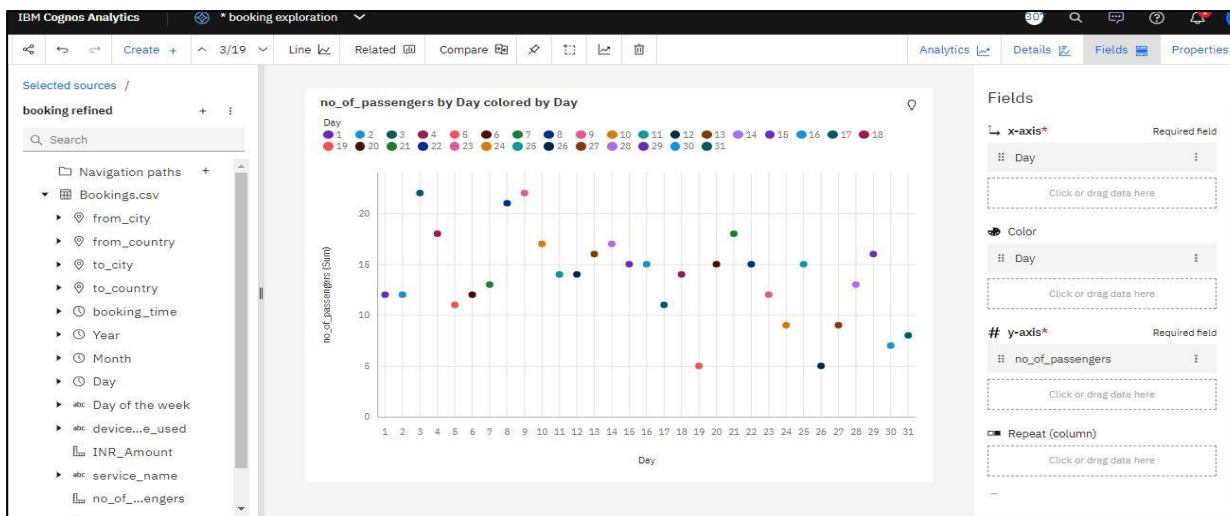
IBM Cognos Analytics
* booking exploration

Create +
3/19
Line
Related
Compare
Analytics
Details
Fields
Properties

Selected sources /
booking refined
Search
Navigation paths +
Bookings.csv
from_city
from_country
to_city
to_country
booking_time
Year
Month
Day
abc Day of the week
abc device...e_used
INR_Amount
abc service_name
no_of_...engers

no_of_passengers by Day colored by Day
Day
1 2 3 4 5 6 7 8 9 10 11 12 13 14 15 16 17 18 19 20 21 22 23 24 25 26 27 28 29 30 31

no_of_passengers (Sum)
0
5
10
15
20
1 2 3 4 5 6 7 8 9 10 11 12 13 14 15 16 17 18 19 20 21 22 23 24 25 26 27 28 29 30 31
Day

Fields
x-axis*
Required field
Day
Click or drag data here
Color
Day
Click or drag data here
# y-axis*
Required field
no_of_passengers
Click or drag data here
Repeat (column)
Click or drag data here